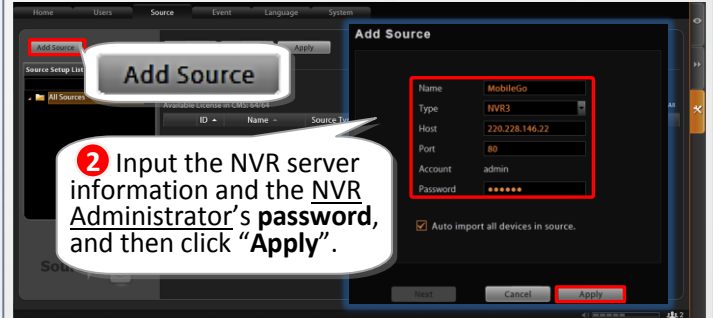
Home Users Source Event Language System

Add Source

Apply

Source Setup List

All Sources

Add Source

Available License in CMS: 64/64

ID Name Source Ty

2 Input the NVR server information and the NVR Administrator's **password**, and then click "**Apply**".

Sou

Add Source

| | |
|---|---|
| Name | MobileGo |
| Type | NVR3 |
| Host | 220.228.146.22 |
| Port | 80 |
| Account | admin |
| Password | ●●●●●● |

Auto import all devices in source.

Next Cancel Apply

All